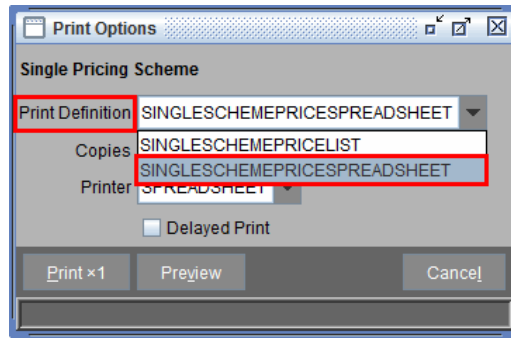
Print Options

Single Pricing Scheme

Print Definition SINGLESCHEMEPRICESPREADSHEET

SINGLESCHEMEPRICELIST

SINGLESCHEMEPRICESPREADSHEET

Copies

Printer SPREADSHEET

Delayed Print

Print ×1 Preview Cancel